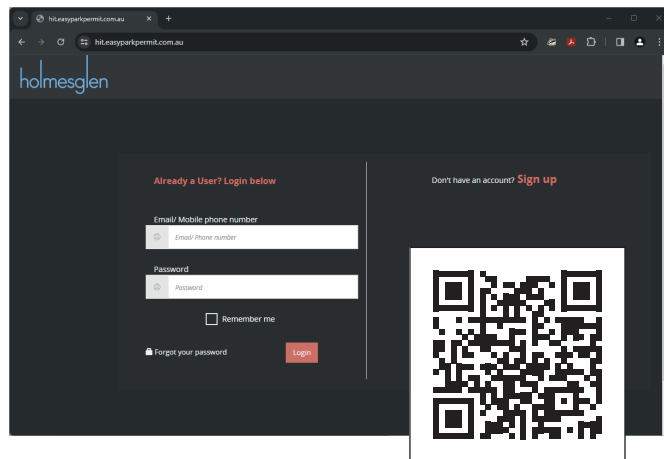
hit.easyparkpermit.com.au

hit.easyparkpermit.com.au

holmesglen

Already a User? Login below

Email/ Mobile phone number

Email/ Phone number

Password

Password

Remember me

Forgot your password

Login

Don't have an account? Sign up